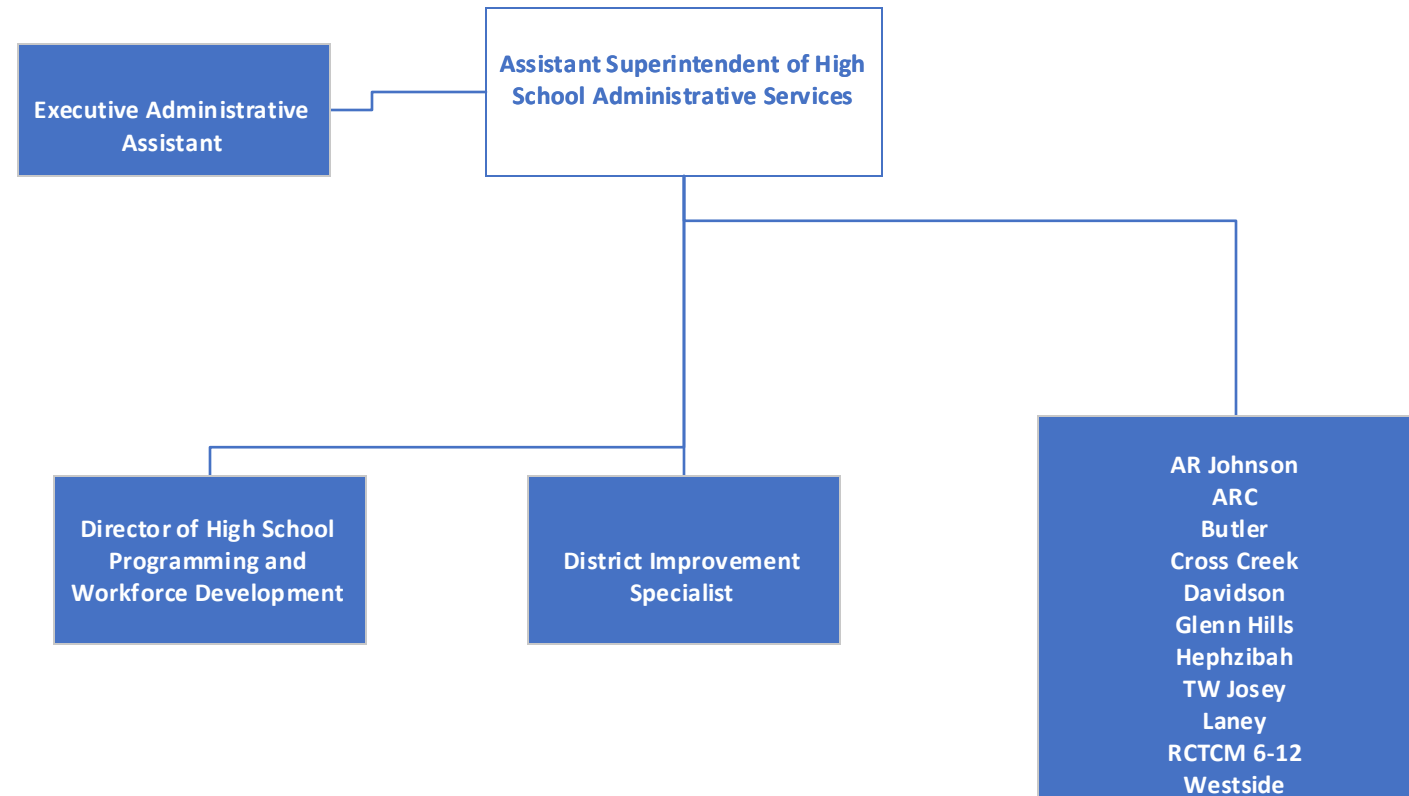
Assistant Superintendent of High School Administrative Services

Executive Administrative Assistant

Director of High School Programming and Workforce Development

District Improvement Specialist

AR Johnson
ARC
Butler
Cross Creek
Davidson
Glenn Hills
Hephzibah
TW Josey
Laney
RCTCM 6-12
Westside